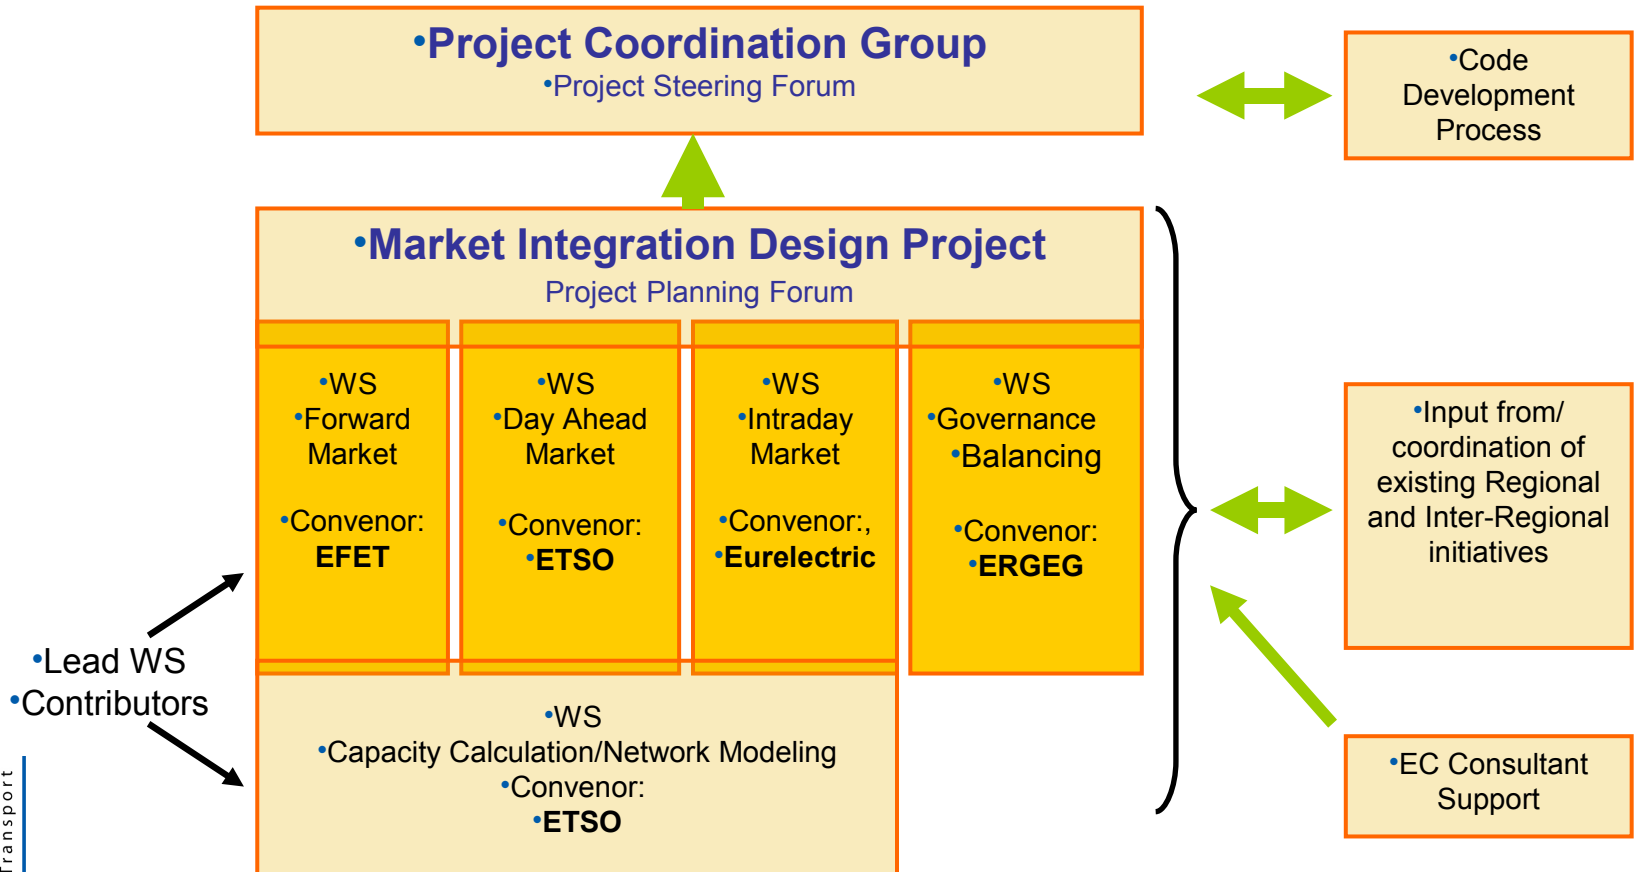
•Project Coordination Group
•Project Steering Forum

•Code Development Process

•Market Integration Design Project
Project Planning Forum

•WS
•Forward Market

•Convenor:
EFET

•WS
•Day Ahead Market

•Convenor:
•ETSO

•WS
•Intraday Market

•Convenor:,
•Eurelectric

•WS
•Governance
•Balancing

•Convenor:
•ERGEG

•Input from/ coordination of existing Regional and Inter-Regional initiatives

•Lead WS
•Contributors

•WS
•Capacity Calculation/Network Modeling
•Convenor:
•ETSO

•EC Consultant Support

Transport